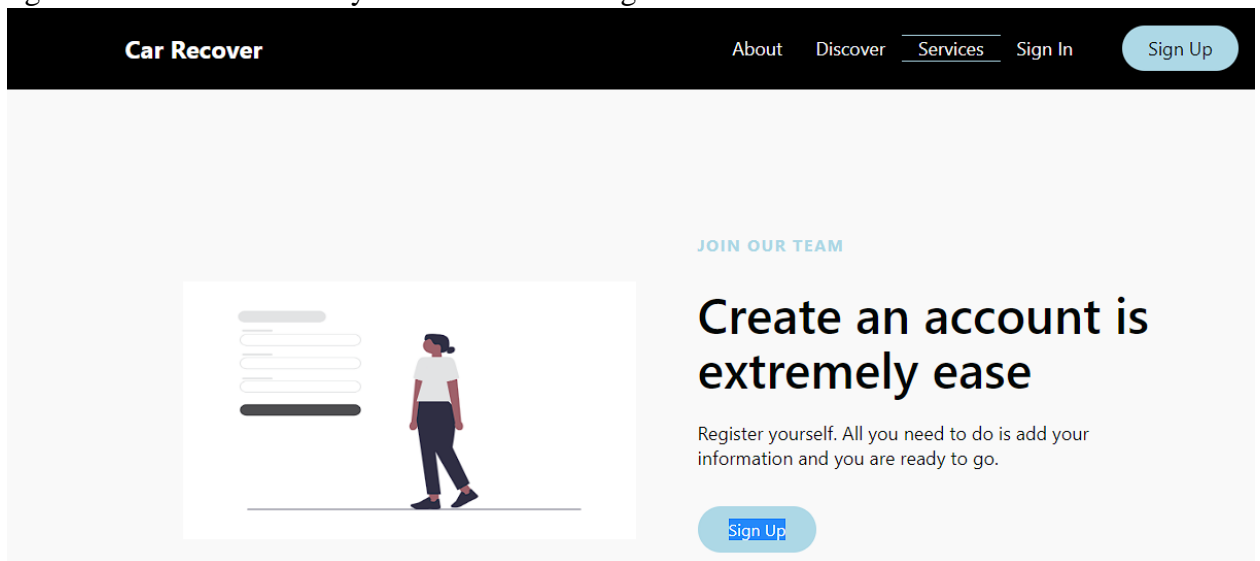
Car Recover

About Discover Services Sign In Sign Up

JOIN OUR TEAM

Create an account is extremely ease

Register yourself. All you need to do is add your information and you are ready to go.

Sign Up